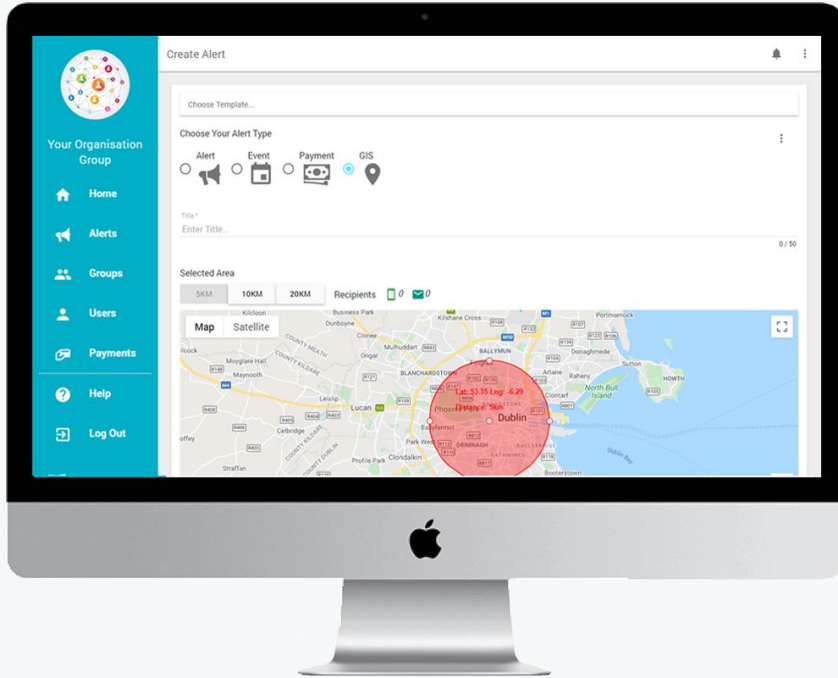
Your Organisation Group

Home

Alerts

Groups

Users

Payments

Help

Log Out

Create Alert

Choose Template...

Choose Your Alert Type

Alert

Event

Payment

GIS

Title*

Enter Title...

0 / 50

Selected Area

5KM

10KM

20KM

Recipients 0 0

Map

Satellite

Kilcloon

Dunboyne

Business Park

Kilshane Cross

Portmarnock

Malahide

Clonee

Mulhuddart

Ballymun

Donaghmede

Ilcock

Moyglare Hall

Maynooth

Blanchardstown

Artane

Howth

Leixlip

Lucan

Clontarf

North Bull Island

Celbridge

Lat: 53.35 Lng: -6.29

Distance: 5km

Dublin

offey

Phoenix Park

Clondalkin

Ballsbridge

Straffan

Profile Park

Crimnagh

Rathmines

Dublin Bay

Booterstown